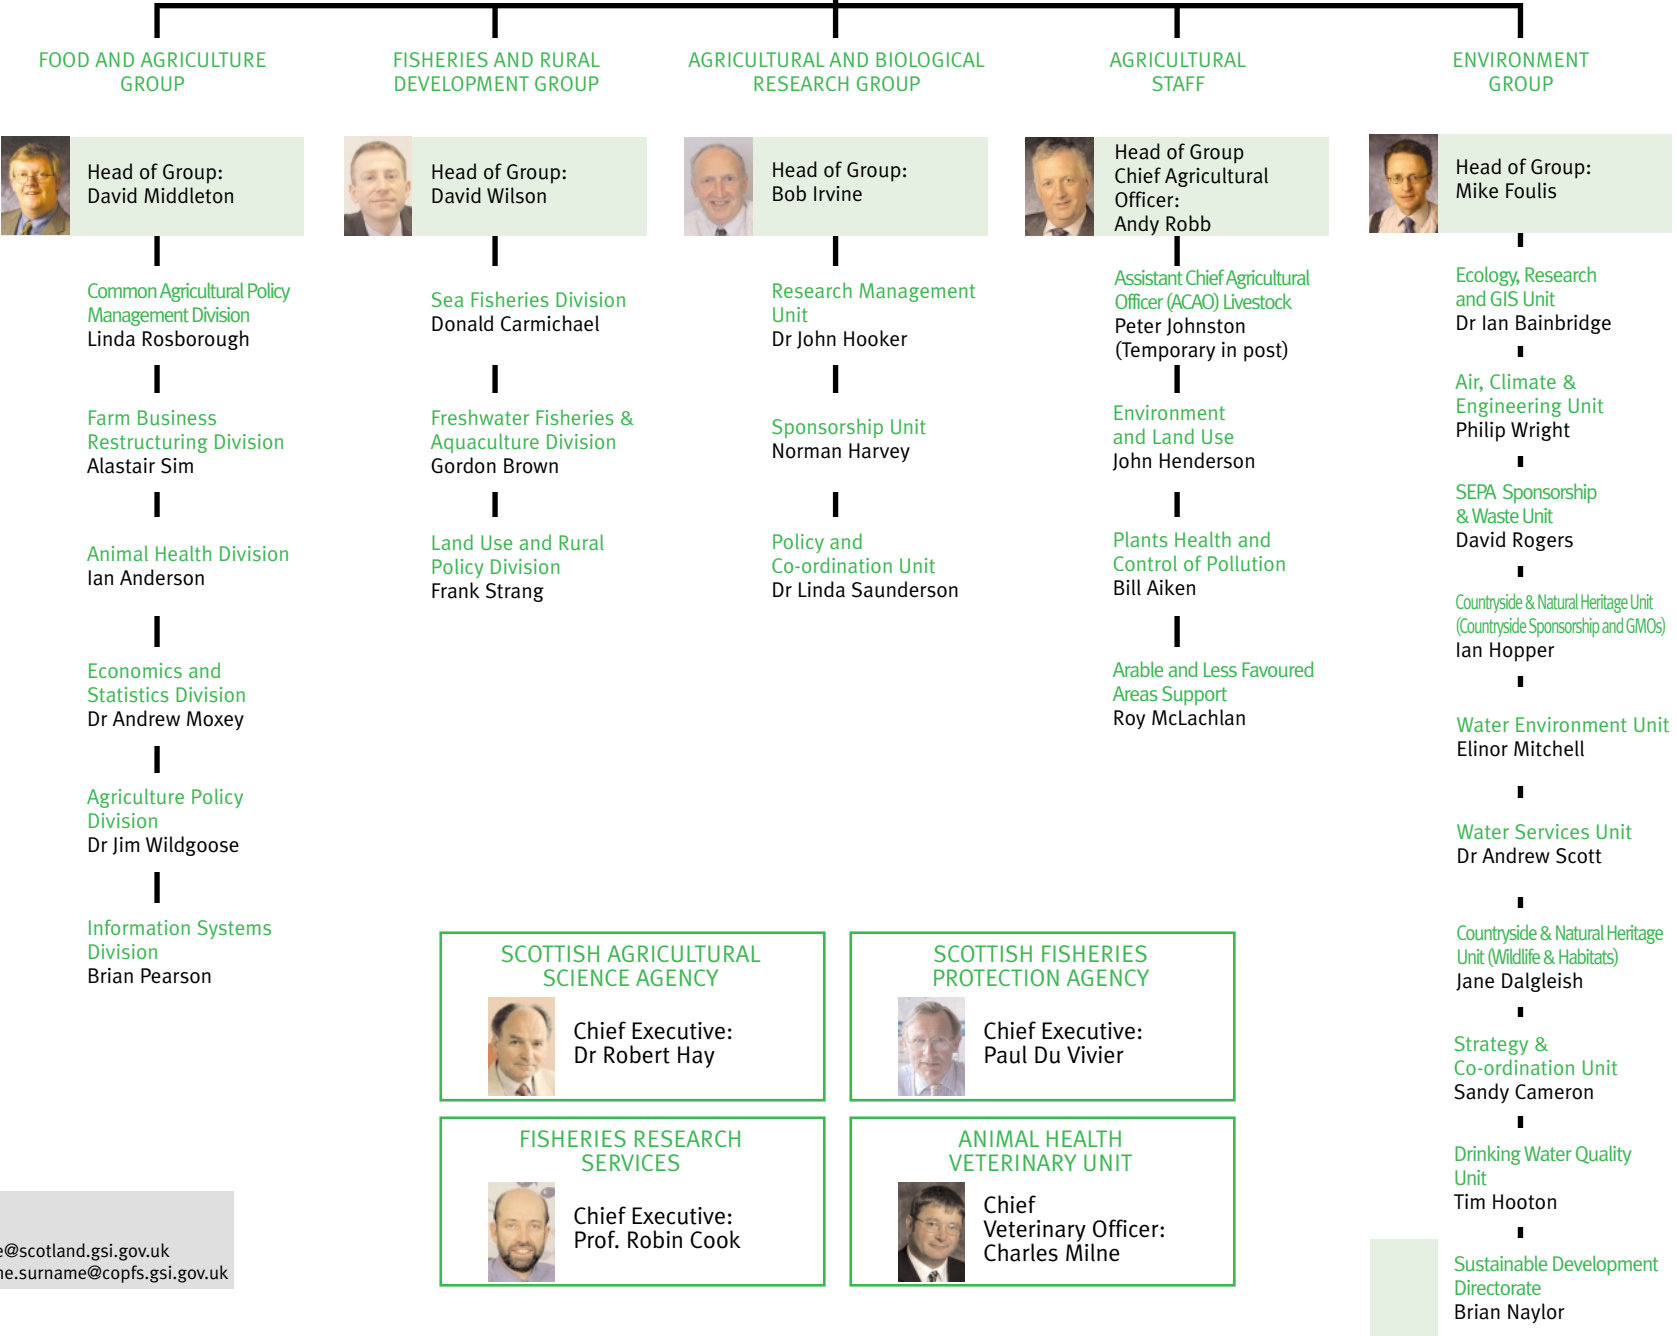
FOOD AND AGRICULTURE GROUP

Head of Group: David Middleton

Common Agricultural Policy Management Division
Linda Rosborough

Farm Business Restructuring Division
Alastair Sim

Animal Health Division
Ian Anderson

Economics and Statistics Division
Dr Andrew Moxey

Agriculture Policy Division
Dr Jim Wildgoose

Information Systems Division
Brian Pearson

FISHERIES AND RURAL DEVELOPMENT GROUP

Head of Group: David Wilson

Sea Fisheries Division
Donald Carmichael

Freshwater Fisheries & Aquaculture Division
Gordon Brown

Land Use and Rural Policy Division
Frank Strang

AGRICULTURAL AND BIOLOGICAL RESEARCH GROUP

Head of Group: Bob Irvine

Research Management Unit
Dr John Hooker

Sponsorship Unit
Norman Harvey

Policy and Co-ordination Unit
Dr Linda Saunderson

AGRICULTURAL STAFF

Head of Group Chief Agricultural Officer: Andy Robb

Assistant Chief Agricultural Officer (ACAO) Livestock
Peter Johnston
(Temporary in post)

Environment and Land Use
John Henderson

Plants Health and Control of Pollution
Bill Aiken

Arable and Less Favoured Areas Support
Roy McLachlan

ENVIRONMENT GROUP

Head of Group: Mike Foulis

Ecology, Research and GIS Unit
Dr Ian Bainbridge

Air, Climate & Engineering Unit
Philip Wright

SEPA Sponsorship & Waste Unit
David Rogers

Countryside & Natural Heritage Unit (Countryside Sponsorship and GMOs)
Ian Hopper

Water Environment Unit
Elinor Mitchell

Water Services Unit
Dr Andrew Scott

Countryside & Natural Heritage Unit (Wildlife & Habitats)
Jane Dalgleish

Strategy & Co-ordination Unit
Sandy Cameron

Drinking Water Quality Unit
Tim Hooton

Sustainable Development Directorate
Brian Naylor

SCOTTISH AGRICULTURAL SCIENCE AGENCY
Chief Executive: Dr Robert Hay

SCOTTISH FISHERIES PROTECTION AGENCY
Chief Executive: Paul Du Vivier

FISHERIES RESEARCH SERVICES
Chief Executive: Prof. Robin Cook

ANIMAL HEALTH VETERINARY UNIT
Chief Veterinary Officer: Charles Milne

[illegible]e@scotland.gsi.gov.uk
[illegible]e.surname@copfs.gsi.gov.uk